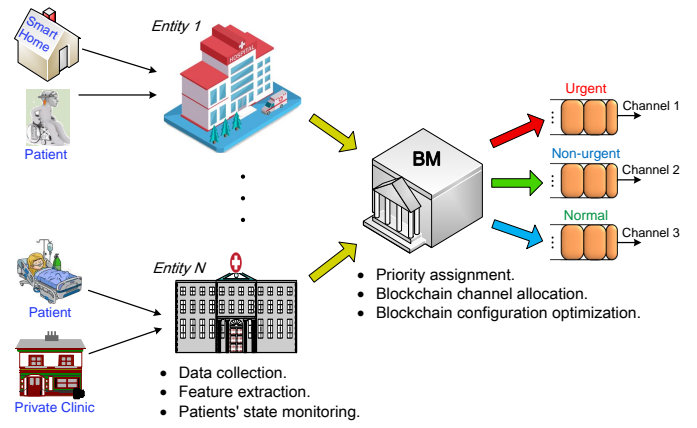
Smart Home

Patient

Entity 1

HOSPITAL

Patient

Private Clinic

Entity N

• Data collection.
• Feature extraction.
• Patients' state monitoring.

BM

• Priority assignment.
• Blockchain channel allocation.
• Blockchain configuration optimization.

Urgent

Channel 1

Non-urgent

Channel 2

Normal

Channel 3